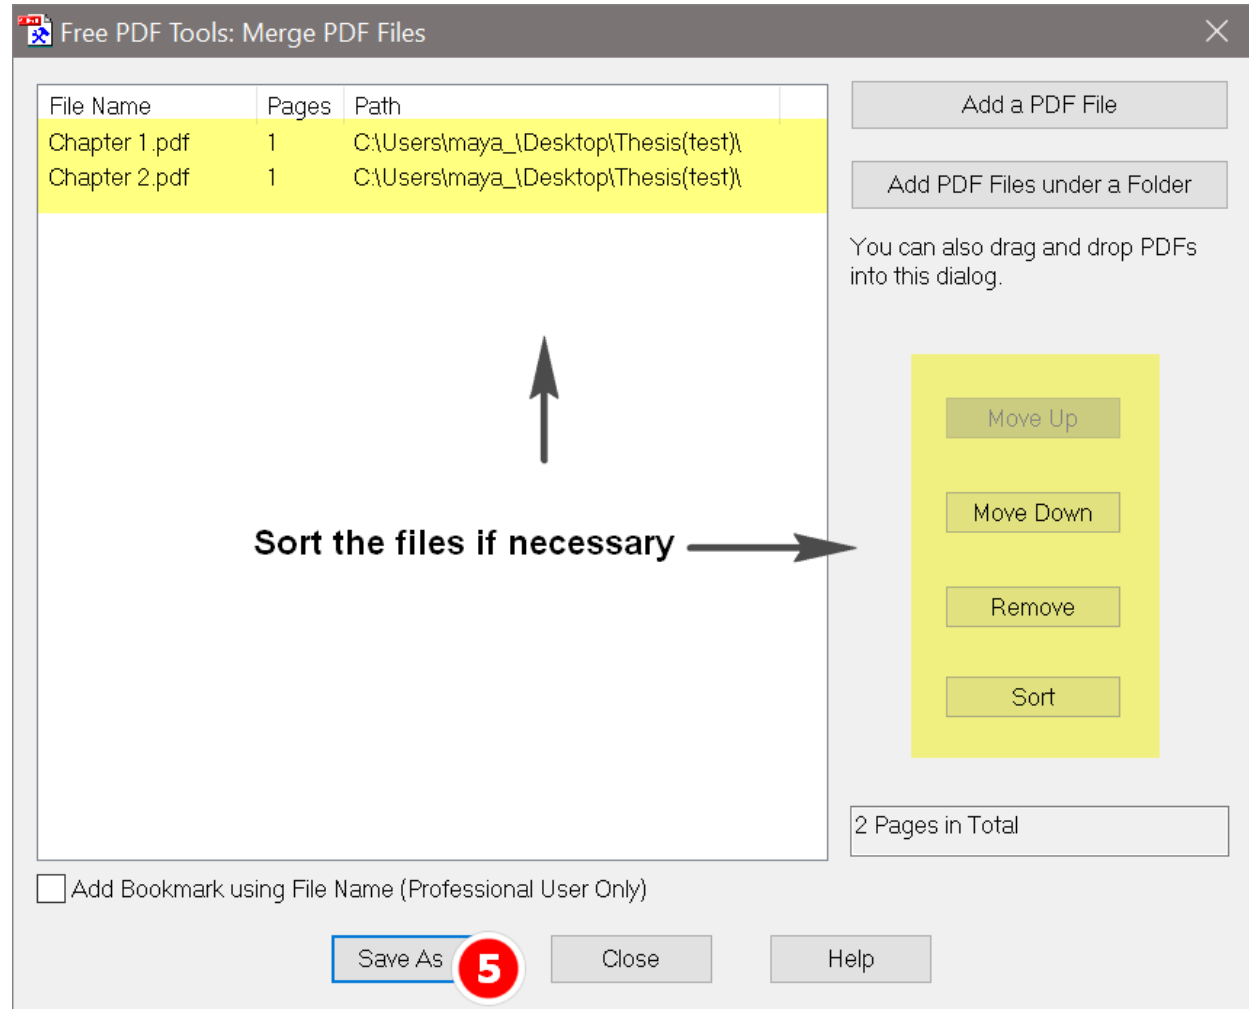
Free PDF Tools: Merge PDF Files

| File Name | Pages | Path |
|---|---|---|
| Chapter 1.pdf | 1 | C:\Users\maya_\Desktop\Thesis(test)\ |
| Chapter 2.pdf | 1 | C:\Users\maya_\Desktop\Thesis(test)\ |

Add a PDF File

Add PDF Files under a Folder

You can also drag and drop PDFs into this dialog.

Move Up

Move Down

Remove

Sort

Sort the files if necessary

2 Pages in Total

Add Bookmark using File Name (Professional User Only)

Save As

5

Close

Help